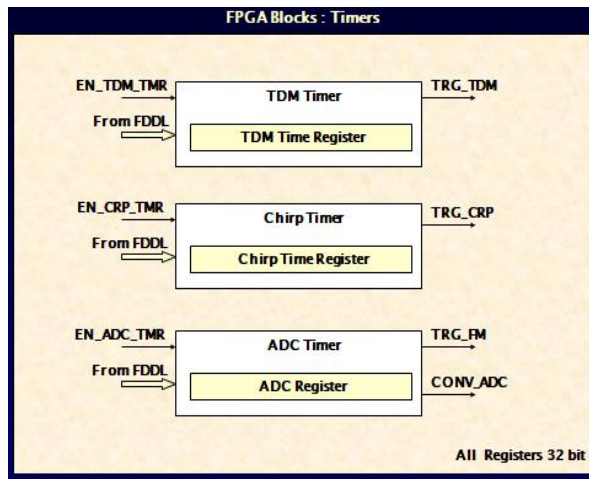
FPGA Blocks : Timers

EN_TDM_TMR

From FDDL

TDM Timer

TDM Time Register

TRG_TDM

EN_CRP_TMR

From FDDL

Chirp Timer

Chirp Time Register

TRG_CRP

EN_ADC_TMR

From FDDL

ADC Timer

ADC Register

TRG_FM

CONV_ADC

All Registers 32 bit